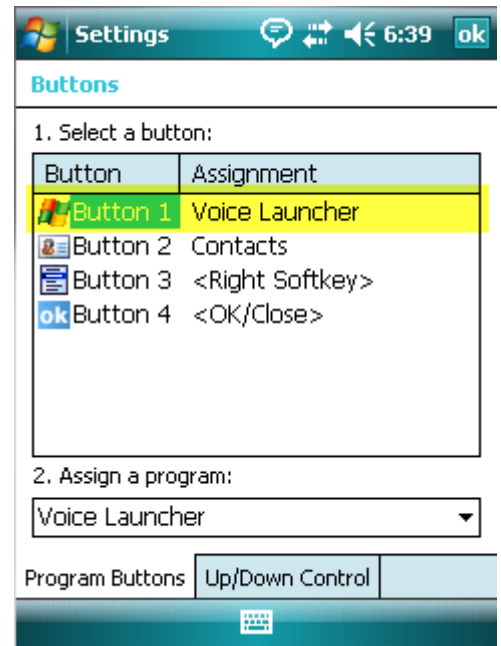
Settings 6:39 ok

Buttons

1. Select a button:

| Button | Assignment |
|---|---|
| Button 1 | Voice Launcher |
| Button 2 | Contacts |
| Button 3 | <Right Softkey> |
| ok Button 4 | <OK/Close> |

2. Assign a program:

Voice Launcher

Program Buttons | Up/Down Control